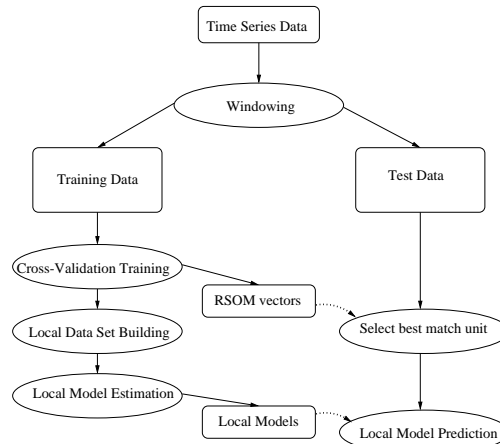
Time Series Data

Windowing

Training Data

Test Data

Cross-Validation Training

RSOM vectors

Select best match unit

Local Data Set Building

Local Model Estimation

Local Models

Local Model Prediction